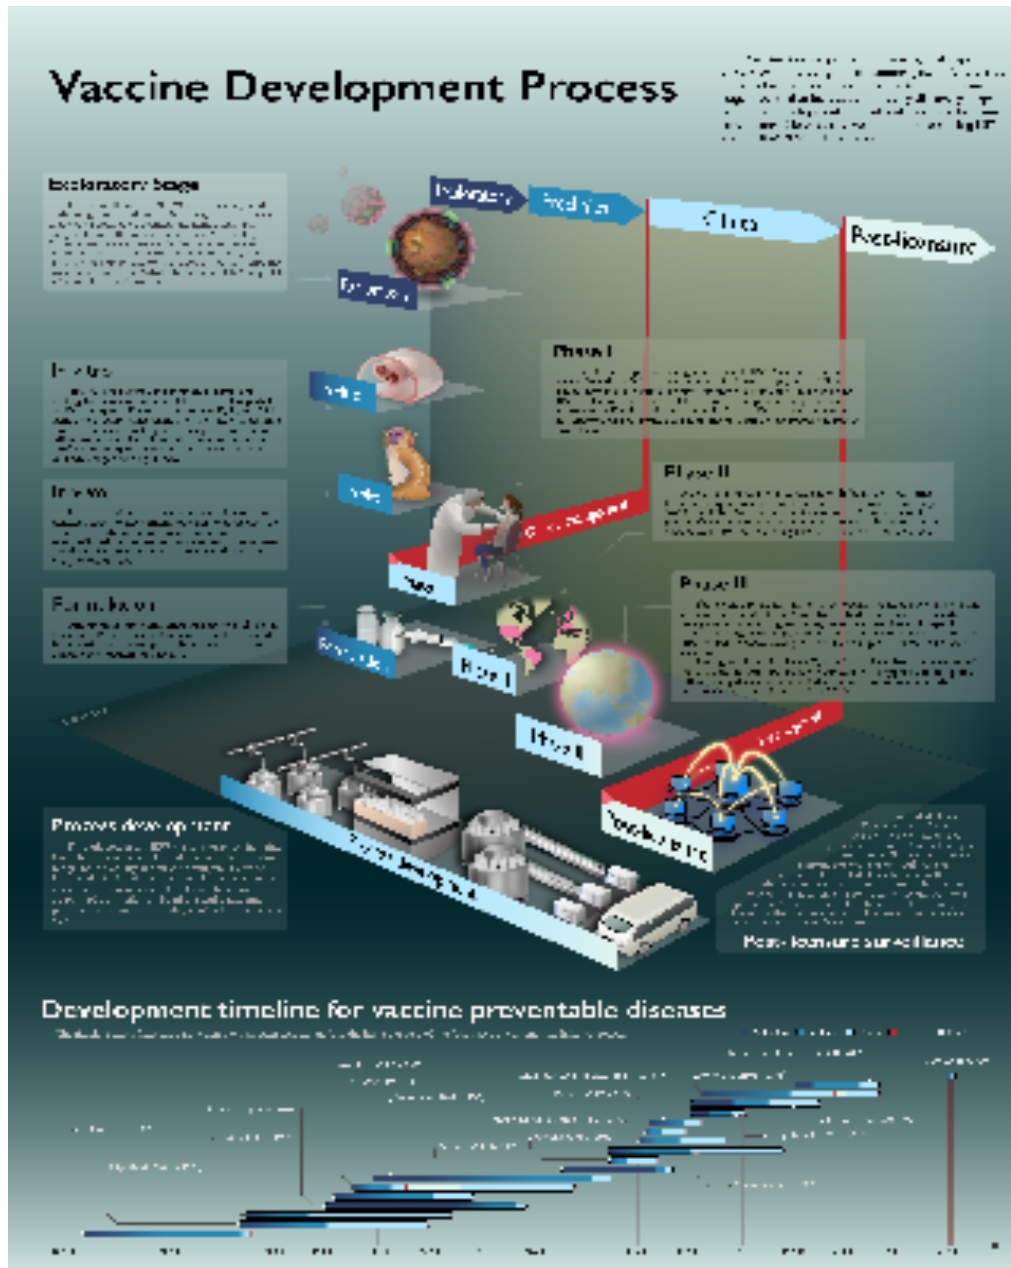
Vaccine Development Process

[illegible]

Exploratory Stage

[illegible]

Exploratory

Preclinical

Clinical

Post-licensure

Exploratory

In vitro

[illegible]

In vitro

In vivo

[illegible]

In vivo

Phase I

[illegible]

Phase II

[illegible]

Clinical approval

Phase I

Formulation

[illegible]

Formulation

Phase II

Phase III

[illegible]

Phase III

Licensure

Process development

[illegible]

Process development

Vaccine safety

Post-licensure surveillance

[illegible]

Development timeline for vaccine preventable diseases

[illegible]